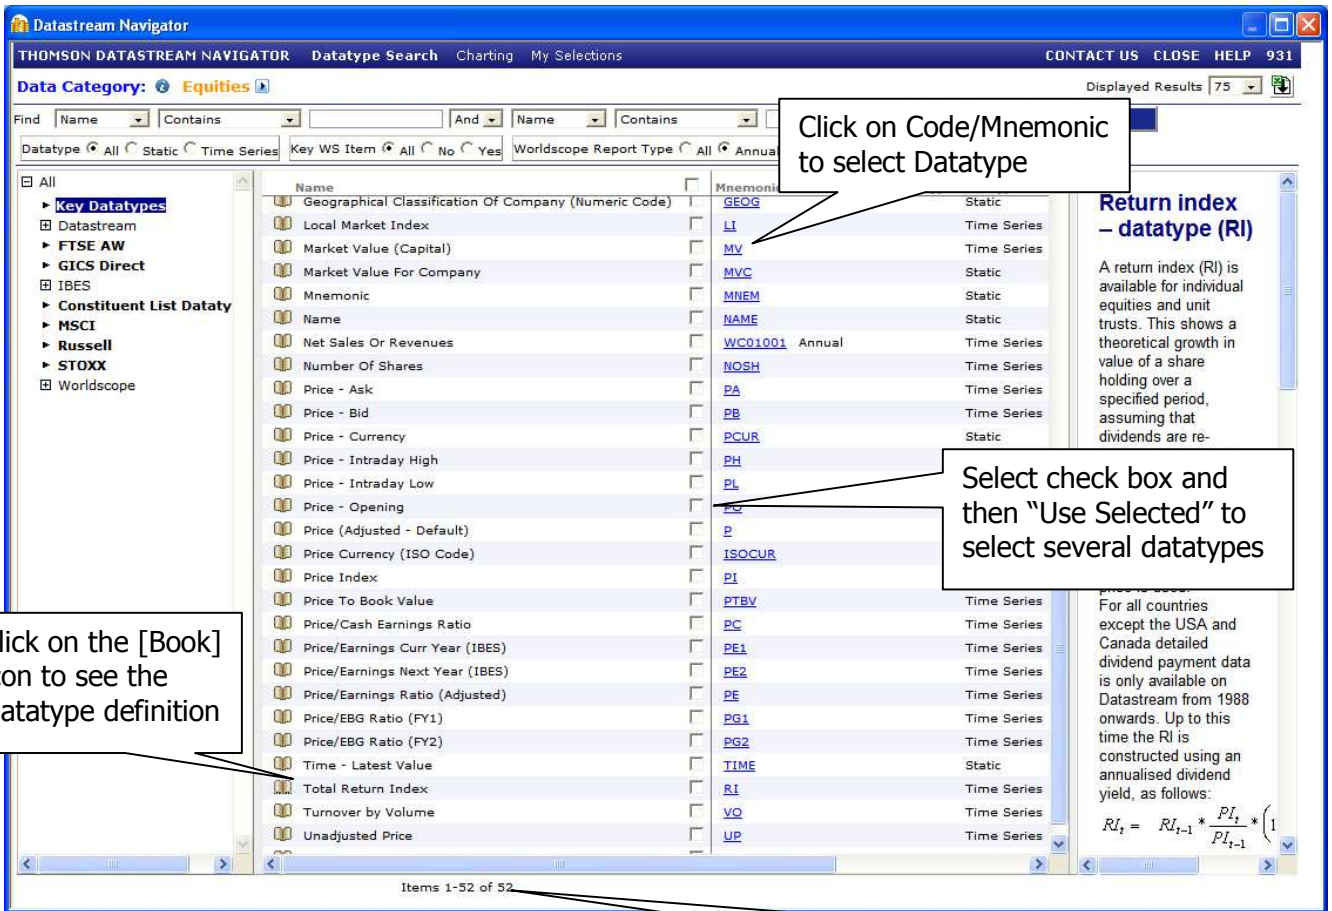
Datastream Navigator

THOMSON DATASTREAM NAVIGATOR Datatype Search Charting My Selections CONTACT US CLOSE HELP 931

Data Category: Equities

Displayed Results 75

Find Name Contains And Name Contains

Datatype All Static Time Series Key WS Item All No Yes Worldscope Report Type All Annual

Click on Code/Mnemonic to select Datatype

All
Key Datatypes
Datastream
FTSE AW
GICS Direct
IBES
Constituent List Dataty
MSCI
Russell
STOXX
Worldscope

| Name | Mnemonic | |
|---|---|---|
| Geographical Classification Of Company (Numeric Code) | GEOG | Static |
| Local Market Index | LI | Time Series |
| Market Value (Capital) | MV | Time Series |
| Market Value For Company | MVC | Static |
| Mnemonic | MNEM | Static |
| Name | NAME | Static |
| Net Sales Or Revenues | WC01001 Annual | Time Series |
| Number Of Shares | NOSH | Time Series |
| Price - Ask | PA | Time Series |
| Price - Bid | PB | Time Series |
| Price - Currency | PCUR | Static |
| Price - Intraday High | PH | |
| Price - Intraday Low | PL | |
| Price - Opening | PO | |
| Price (Adjusted - Default) | P | |
| Price Currency (ISO Code) | ISOCUR | |
| Price Index | PI | |
| Price To Book Value | PTBV | Time Series |
| Price/Cash Earnings Ratio | PC | Time Series |
| Price/Earnings Curr Year (IBES) | PE1 | Time Series |
| Price/Earnings Next Year (IBES) | PE2 | Time Series |
| Price/Earnings Ratio (Adjusted) | PE | Time Series |
| Price/EBG Ratio (FY1) | PG1 | Time Series |
| Price/EBG Ratio (FY2) | PG2 | Time Series |
| Time - Latest Value | TIME | Static |
| Total Return Index | RI | Time Series |
| Turnover by Volume | VO | Time Series |
| Unadjusted Price | UP | Time Series |

Select check box and then “Use Selected” to select several datatypes

lick on the [Book] on to see the atatype definition

Return index – datatype (RI)

A return index (RI) is available for individual equities and unit trusts. This shows a theoretical growth in value of a share holding over a specified period, assuming that dividends are re-

price is used. For all countries except the USA and Canada detailed dividend payment data is only available on Datastream from 1988 onwards. Up to this time the RI is constructed using an annualised dividend yield, as follows:

$RI_t = RI_{t-1} * \frac{PI_t}{PI_{t-1}} * (1$

Items 1-52 of 52